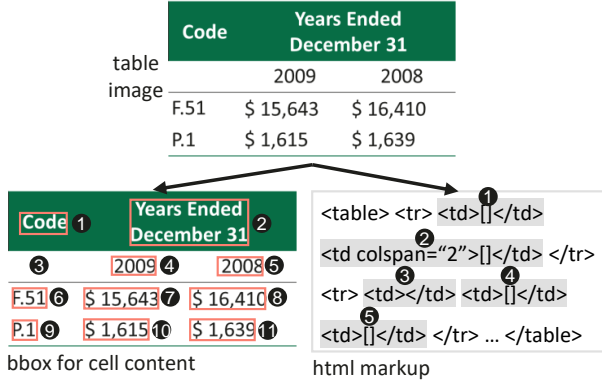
table image

| Code | Years Ended December 31 | |
|---|---|---|
| | 2009 | 2008 |
| F.51 | $ 15,643 | $ 16,410 |
| P.1 | $ 1,615 | $ 1,639 |

| Code ❶ | Years Ended December 31 ❷ | |
|---|---|---|
| ❸ | 2009 ❹ | 2008 ❺ |
| F.51 ❻ | $ 15,643 ❼ | $ 16,410 ❽ |
| P.1 ❾ | $ 1,615 ❿ | $ 1,639 ⓫ |

bbox for cell content

<table> <tr> ❶ <td>[]</td>

❷ <td colspan="2">[]</td> </tr>

<tr> ❸ <td></td> ❹ <td>[]</td>

❺ <td>[]</td> </tr> … </table>

html markup